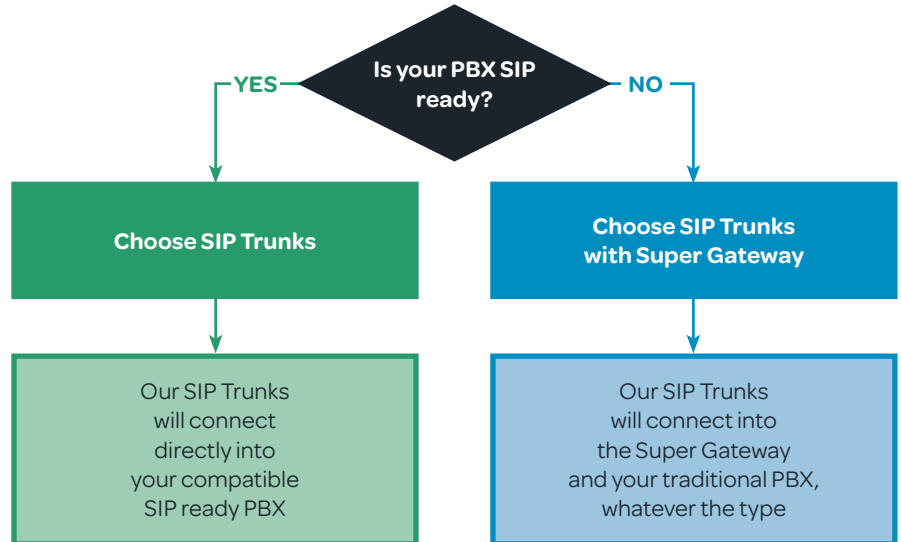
Is your PBX SIP ready?

YES

NO

Choose SIP Trunks

Choose SIP Trunks with Super Gateway

Our SIP Trunks will connect directly into your compatible SIP ready PBX

Our SIP Trunks will connect into the Super Gateway and your traditional PBX, whatever the type